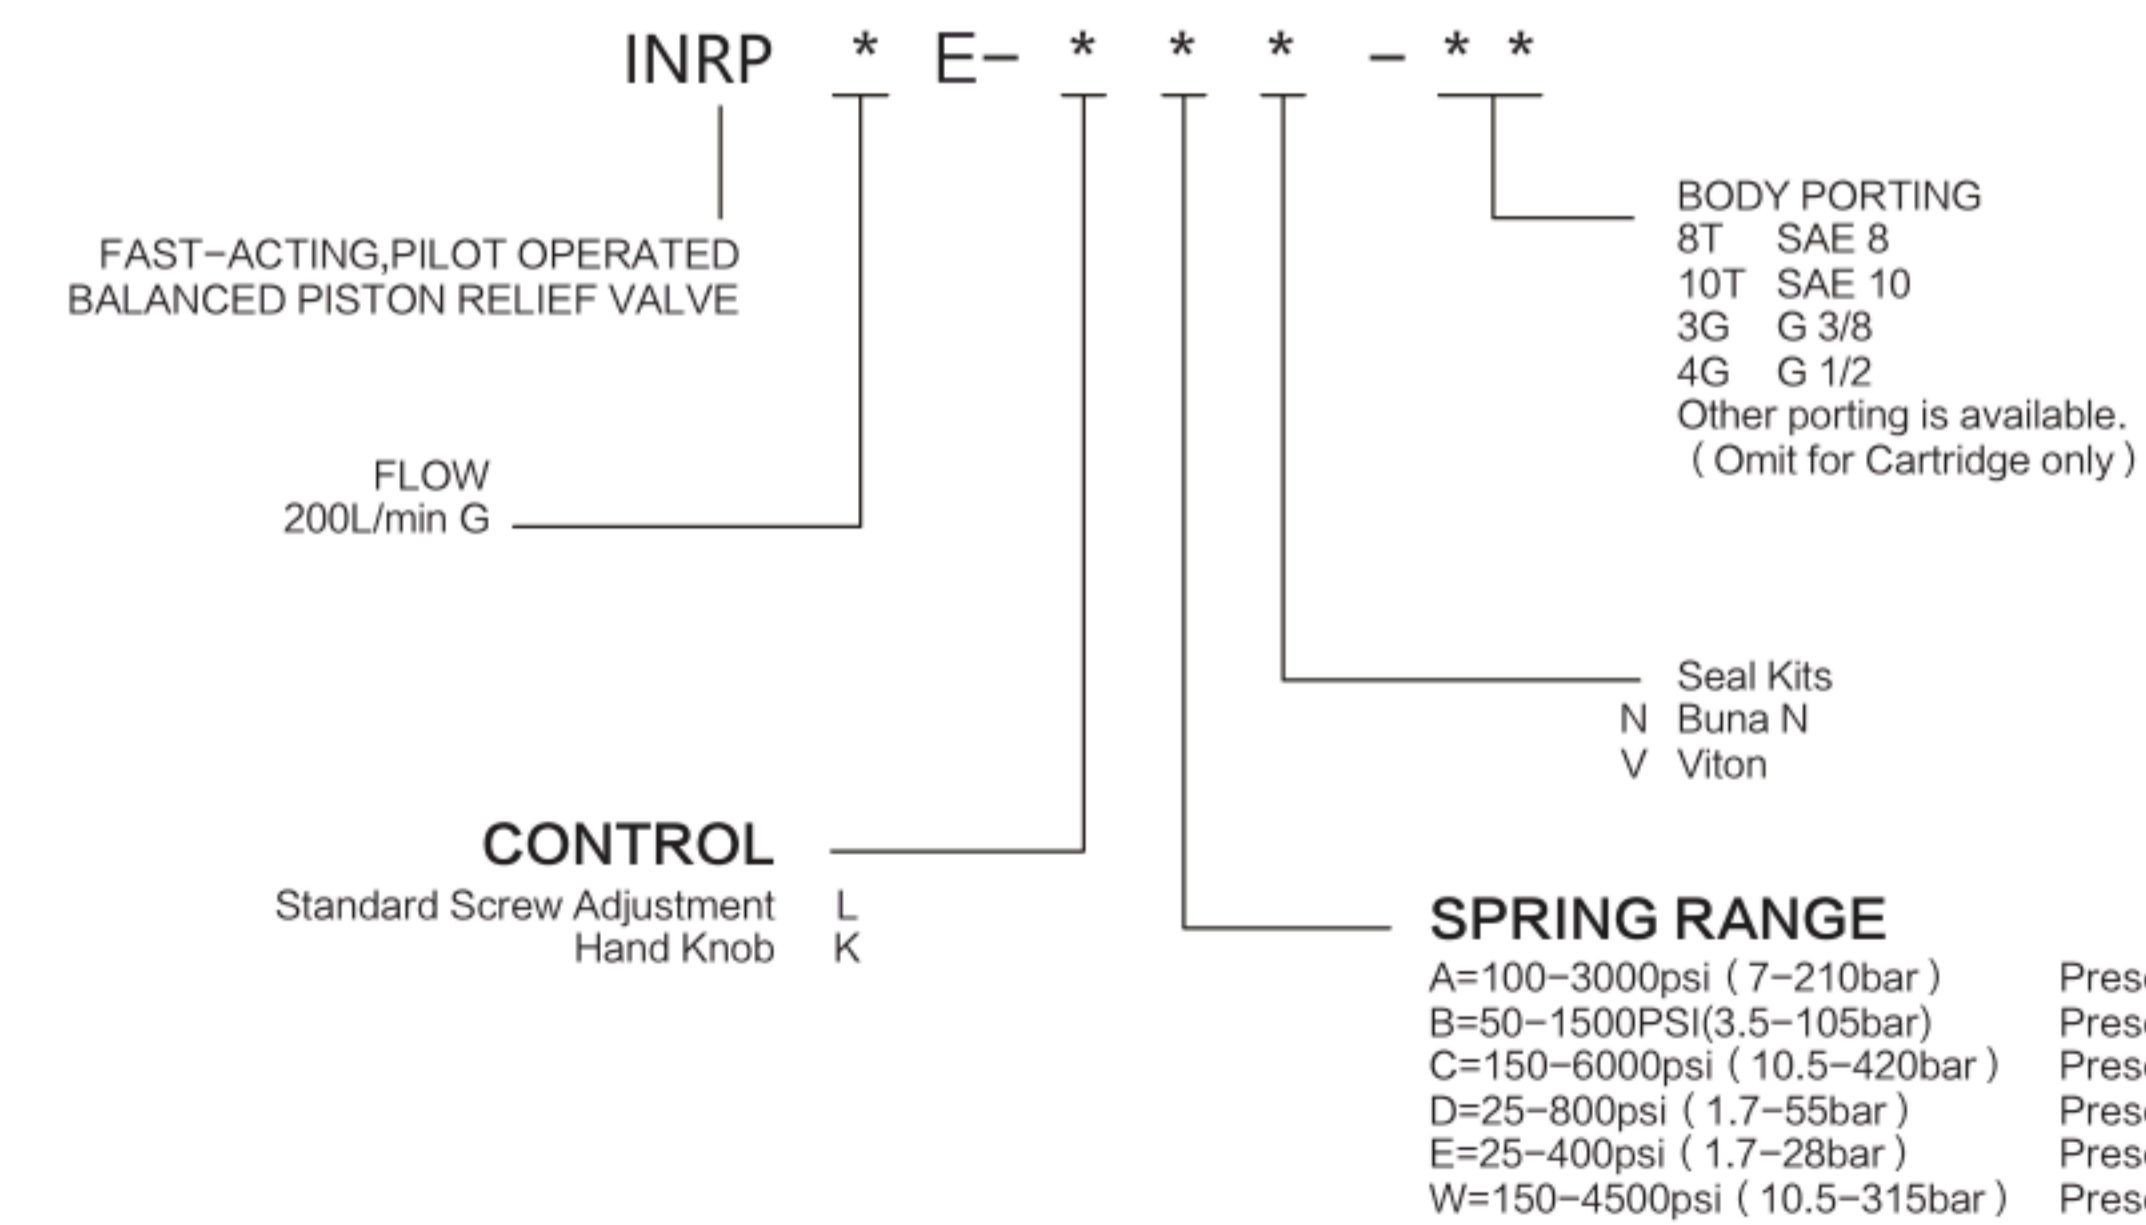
INRP * E- * * * - * *

BODY PORTING
8T SAE 8
10T SAE 10
3G G 3/8
4G G 1/2
Other porting is available.
( Omit for Cartridge only )

FAST-ACTING,PILOT OPERATED BALANCED PISTON RELIEF VALVE

FLOW
200L/min G

Seal Kits
N Buna N
V Viton

CONTROL
Standard Screw Adjustment L
Hand Knob K

SPRING RANGE
A=100-3000psi ( 7-210bar ) Pres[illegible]
B=50-1500PSI(3.5-105bar) Pres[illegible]
C=150-6000psi ( 10.5-420bar ) Pres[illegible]
D=25-800psi ( 1.7-55bar ) Pres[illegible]
E=25-400psi ( 1.7-28bar ) Pres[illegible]
W=150-4500psi ( 10.5-315bar ) Pres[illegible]